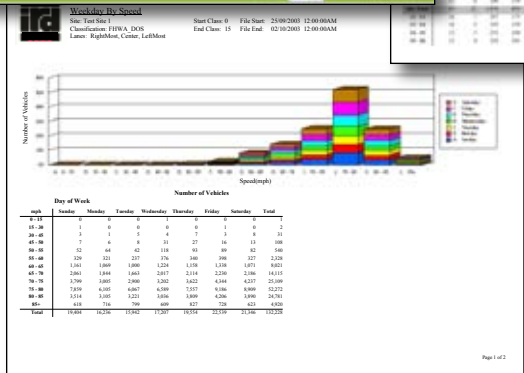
ird

Weekday By Speed

Site: Test Site 1
Classification: FHWA_DOS
Lanes: RightMost, Center, LeftMost

Start Class: 0
End Class: 15

File Start: 25/09/2003 12:00:00AM
File End: 02/10/2003 12:00:00AM

Number of Vehicles

Speed(mph)

Number of Vehicles

Day of Week

| mph | Sunday | Monday | Tuesday | Wednesday | Thursday | Friday | Saturday | Total |
|---|---|---|---|---|---|---|---|---|
| 0 - 15 | 0 | 0 | 0 | 1 | 0 | 0 | 0 | 1 |
| 15 - 30 | 1 | 0 | 0 | 0 | 0 | 1 | 0 | 2 |
| 30 - 45 | 3 | 1 | 5 | 4 | 7 | 3 | 8 | 31 |
| 45 - 50 | 7 | 6 | 8 | 31 | 27 | 16 | 13 | 108 |
| 50 - 55 | 52 | 64 | 62 | 118 | 93 | 89 | 82 | 540 |
| 55 - 60 | 329 | 321 | 237 | 376 | 340 | 398 | 327 | 2,328 |
| 60 - 65 | 1,161 | 1,069 | 1,000 | 1,224 | 1,158 | 1,338 | 1,071 | 8,021 |
| 65 - 70 | 2,061 | 1,844 | 1,663 | 2,017 | 2,114 | 2,230 | 2,186 | 14,115 |
| 70 - 75 | 3,799 | 3,005 | 2,900 | 3,202 | 3,622 | 4,344 | 4,237 | 25,109 |
| 75 - 80 | 7,859 | 6,105 | 6,067 | 6,589 | 7,557 | 9,186 | 8,909 | 52,272 |
| 80 - 85 | 3,514 | 3,105 | 3,221 | 3,036 | 3,809 | 4,206 | 3,890 | 24,781 |
| 85+ | 618 | 716 | 799 | 609 | 827 | 728 | 623 | 4,920 |
| Total | 19,404 | 16,236 | 15,962 | 17,207 | 19,554 | 22,539 | 21,346 | 132,228 |

Page 1 of 2